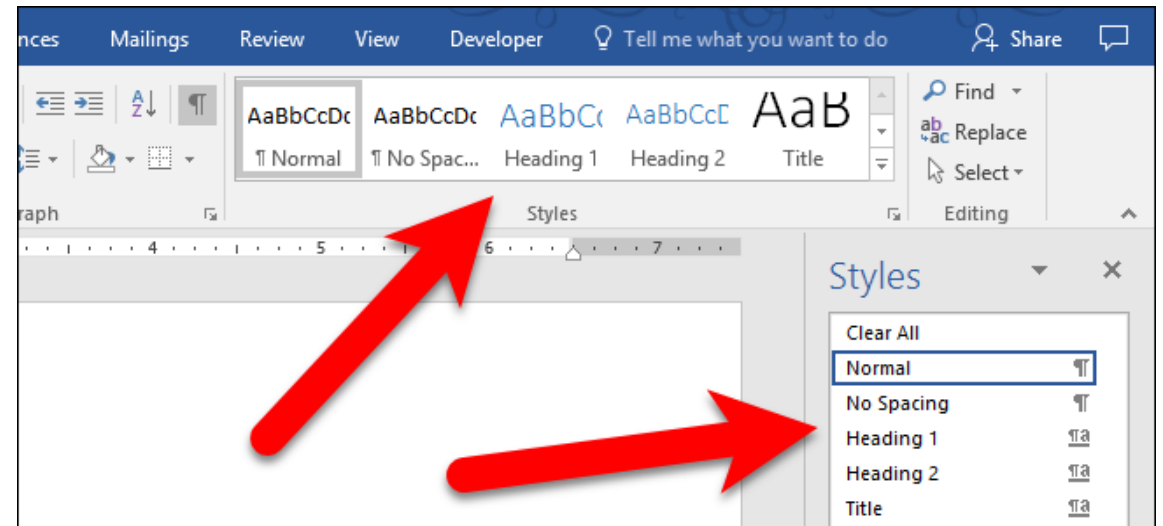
nces Mailings Review View Developer Tell me what you want to do Share

AaBbCcDc ¶ Normal
AaBbCcDc ¶ No Spac...
AaBbCc Heading 1
AaBbCcD Heading 2
AaB Title

Find
Replace
Select

raph
Styles
Editing

4 5 6 7

Styles

Clear All
Normal ¶
No Spacing ¶
Heading 1 ¶a
Heading 2 ¶a
Title ¶a